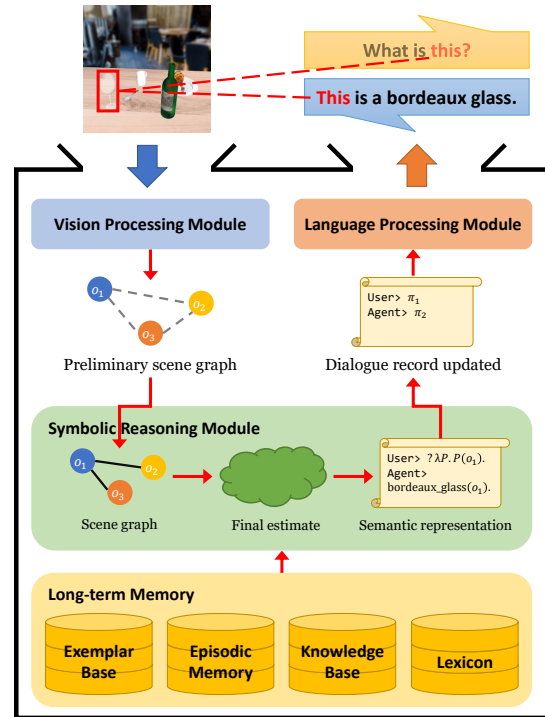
What is this?

This is a bordeaux glass.

Vision Processing Module

Language Processing Module

$o_1$

$o_2$

$o_3$

User> $\pi_1$
Agent> $\pi_2$

Preliminary scene graph

Dialogue record updated

Symbolic Reasoning Module

$o_1$

$o_2$

$o_3$

User> $?\lambda P.P(o_1)$.
Agent> bordeaux_glass$(o_1)$.

Scene graph

Final estimate

Semantic representation

Long-term Memory

Exemplar Base

Episodic Memory

Knowledge Base

Lexicon